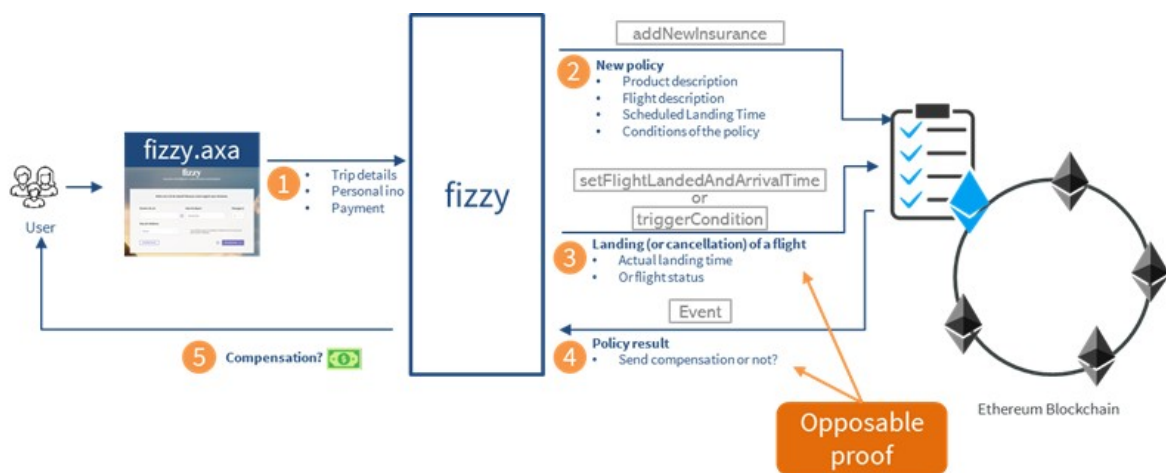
User

fizzy.axa

fizzy

1
- Trip details
- Personal ino
- Payment

fizzy

addNewInsurance

2 New policy
- Product description
- Flight description
- Scheduled Landing Time
- Conditions of the policy

setFlightLandedAndArrivalTime
or
triggerCondition

3 Landing (or cancellation) of a flight
- Actual landing time
- Or flight status

Event

4 Policy result
- Send compensation or not?

5 Compensation?

Opposable proof

Ethereum Blockchain